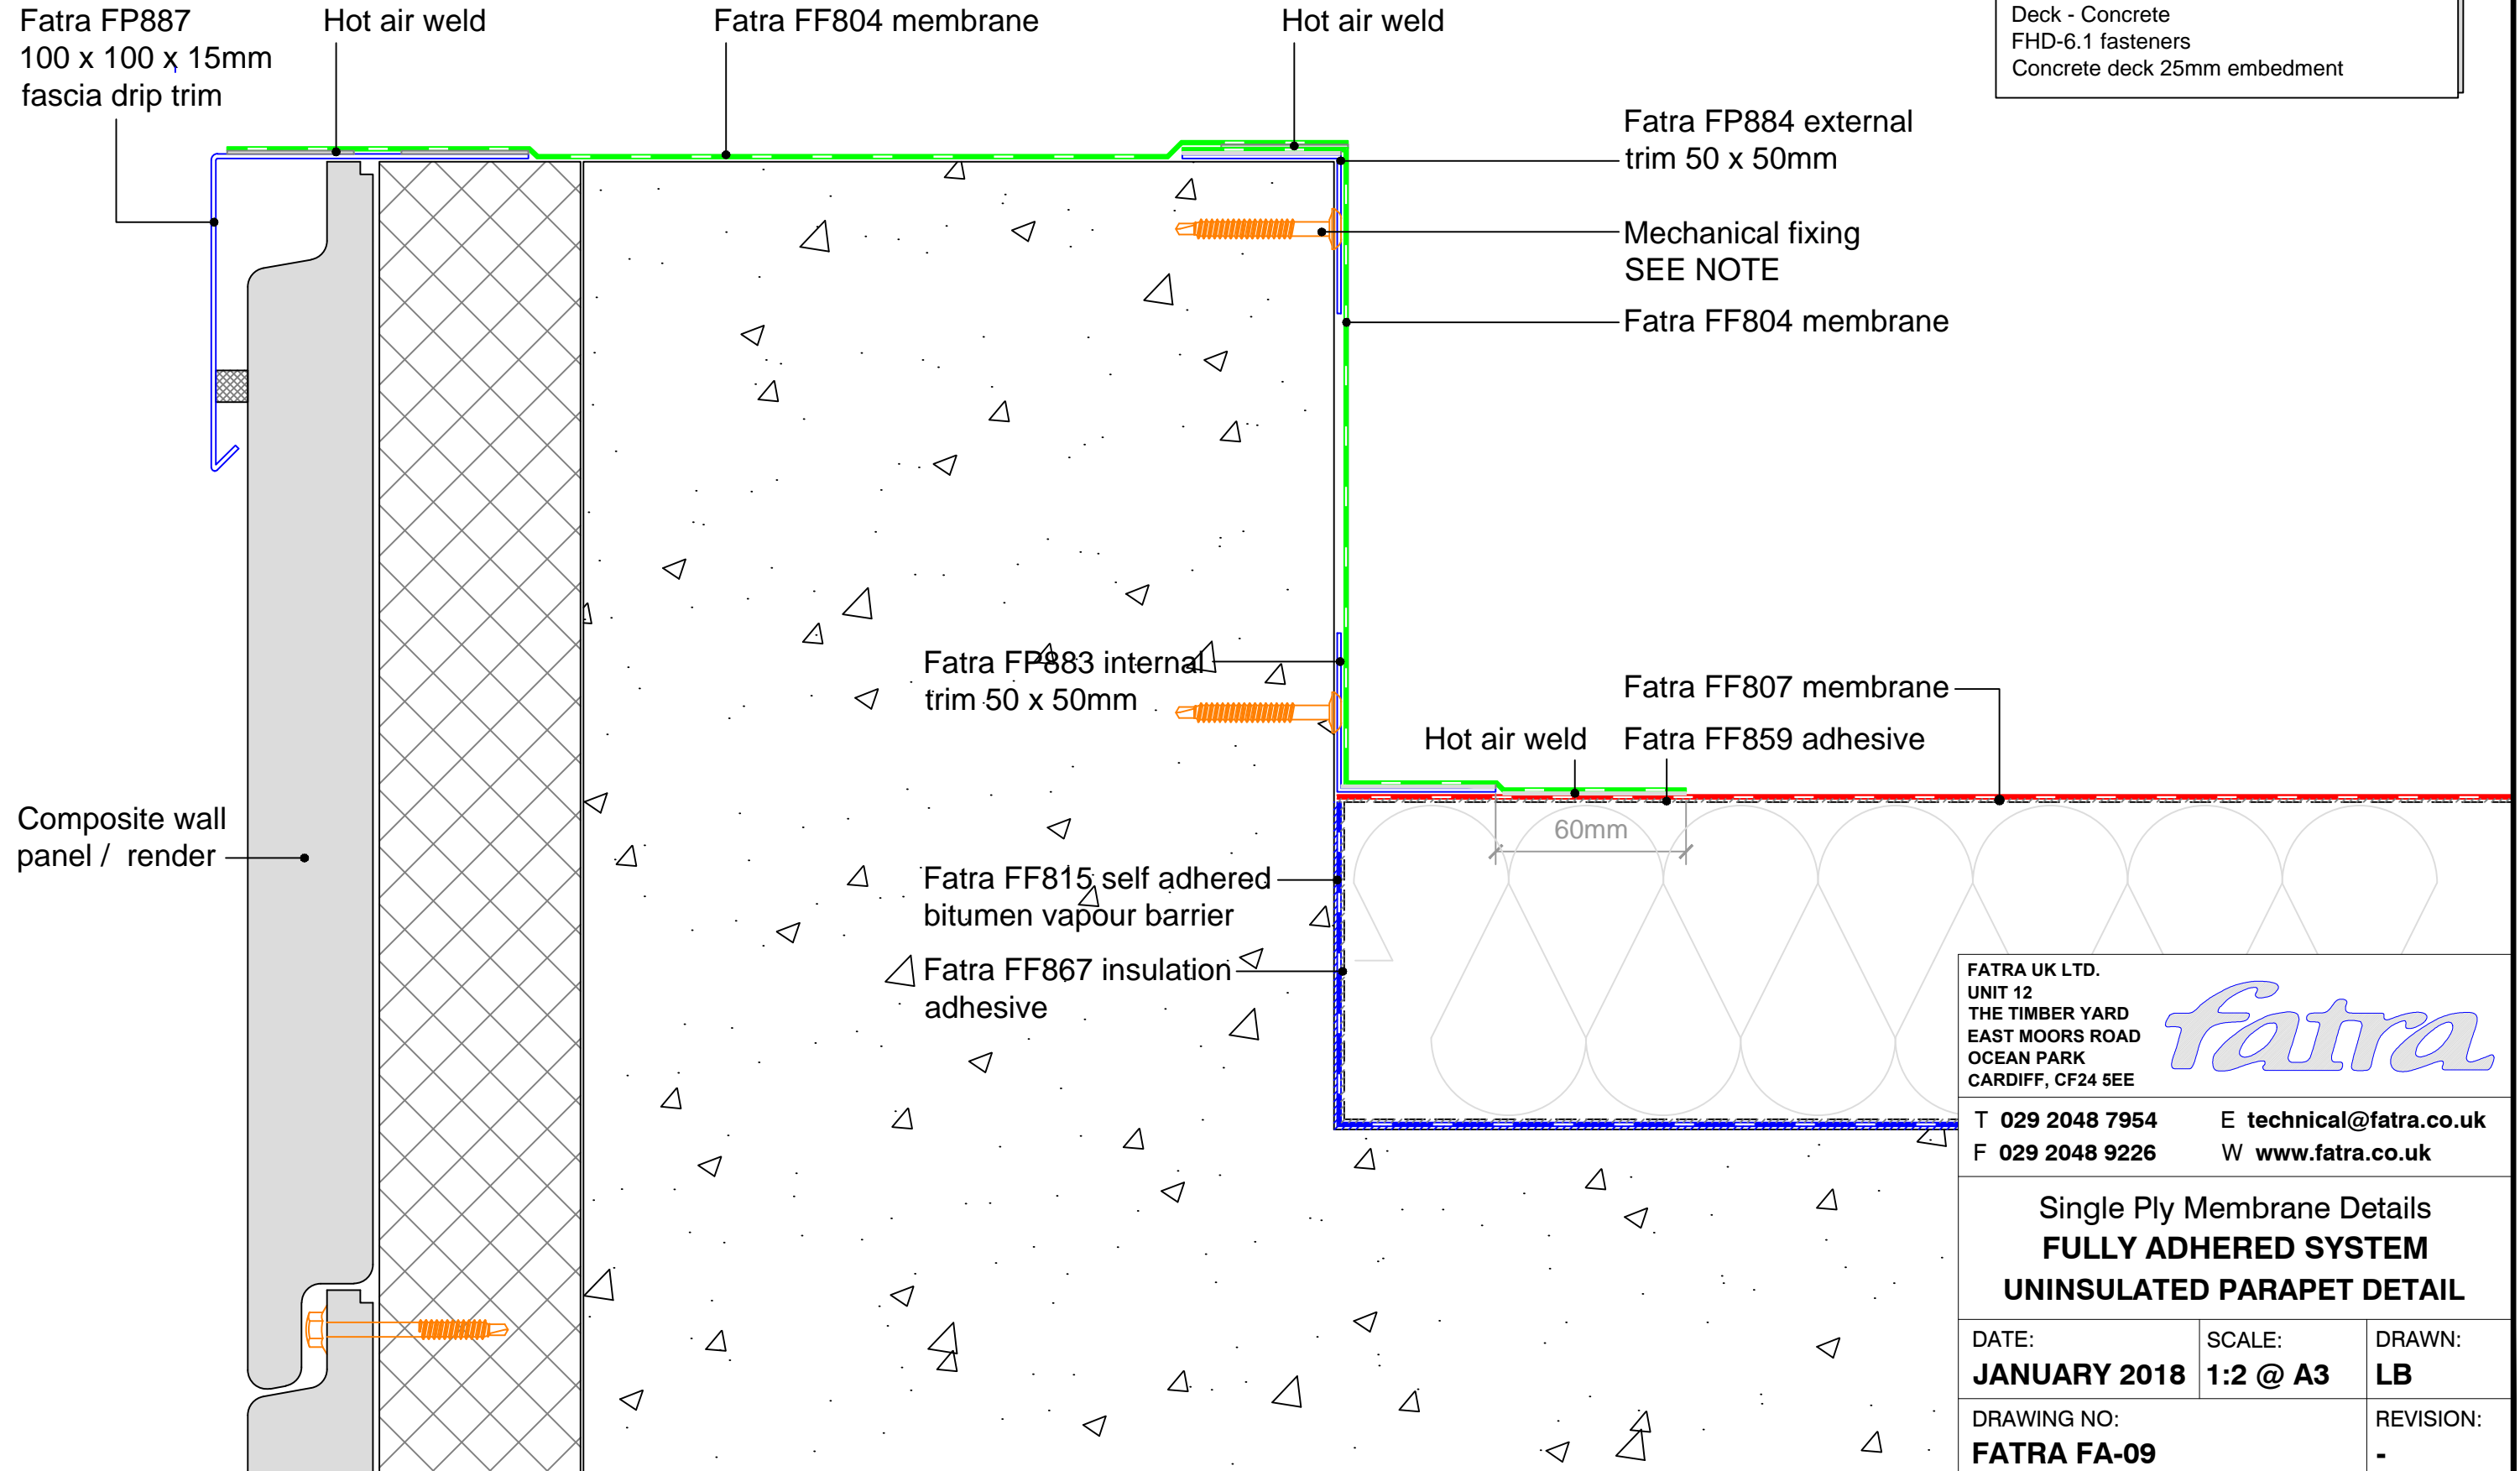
Fatra FP887
100 x 100 x 15mm
fascia drip trim

Hot air weld

Fatra FF804 membrane

Hot air weld

Deck - Concrete
FHD-6.1 fasteners
Concrete deck 25mm embedment

Fatra FP884 external
trim 50 x 50mm

Mechanical fixing
SEE NOTE

Fatra FF804 membrane

Fatra FP883 internal
trim 50 x 50mm

Fatra FF807 membrane

Hot air weld

Fatra FF859 adhesive

60mm

Composite wall
panel / render

Fatra FF815 self adhered
bitumen vapour barrier

Fatra FF867 insulation
adhesive

FATRA UK LTD.
UNIT 12
THE TIMBER YARD
EAST MOORS ROAD
OCEAN PARK
CARDIFF, CF24 5EE

fatra

T 029 2048 7954
F 029 2048 9226
E technical@fatra.co.uk
W www.fatra.co.uk

Single Ply Membrane Details
FULLY ADHERED SYSTEM
UNINSULATED PARAPET DETAIL

| DATE: | SCALE: | DRAWN: |
|---|---|---|
| JANUARY 2018 | 1:2 @ A3 | LB |

| DRAWING NO: | REVISION: |
|---|---|
| FATRA FA-09 | - |